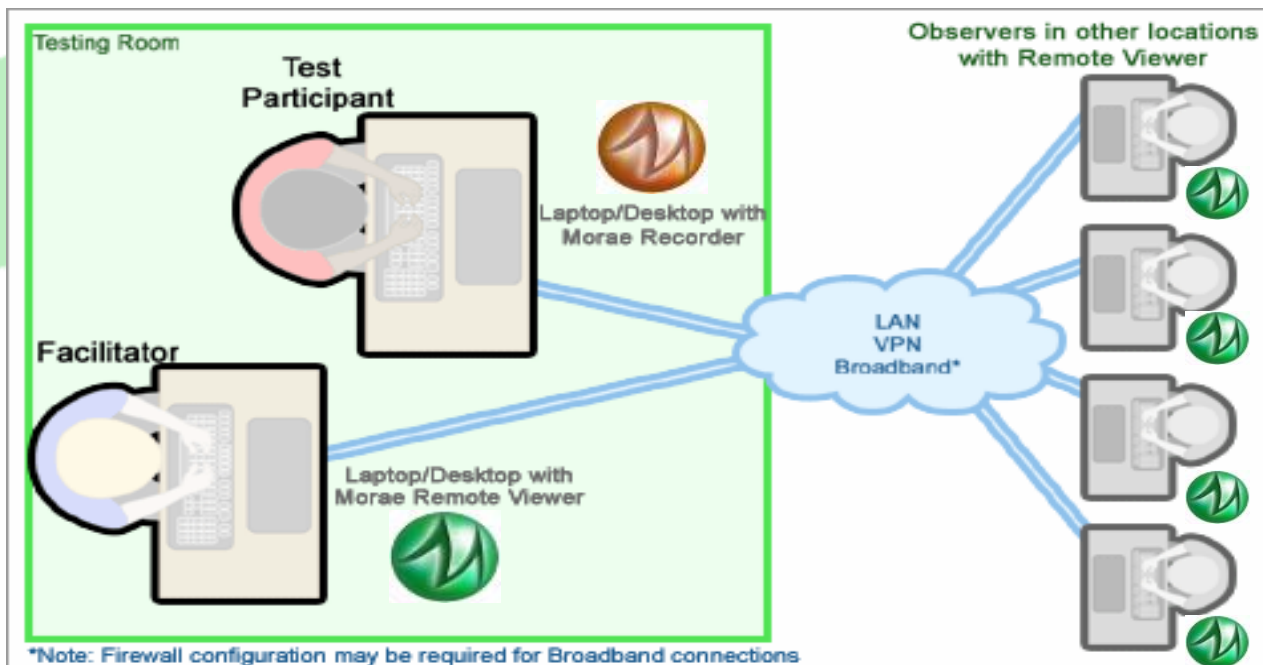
Testing Room

Test Participant

Laptop/Desktop with Morae Recorder

Facilitator

Laptop/Desktop with Morae Remote Viewer

LAN
VPN
Broadband*

Observers in other locations with Remote Viewer

*Note: Firewall configuration may be required for Broadband connections